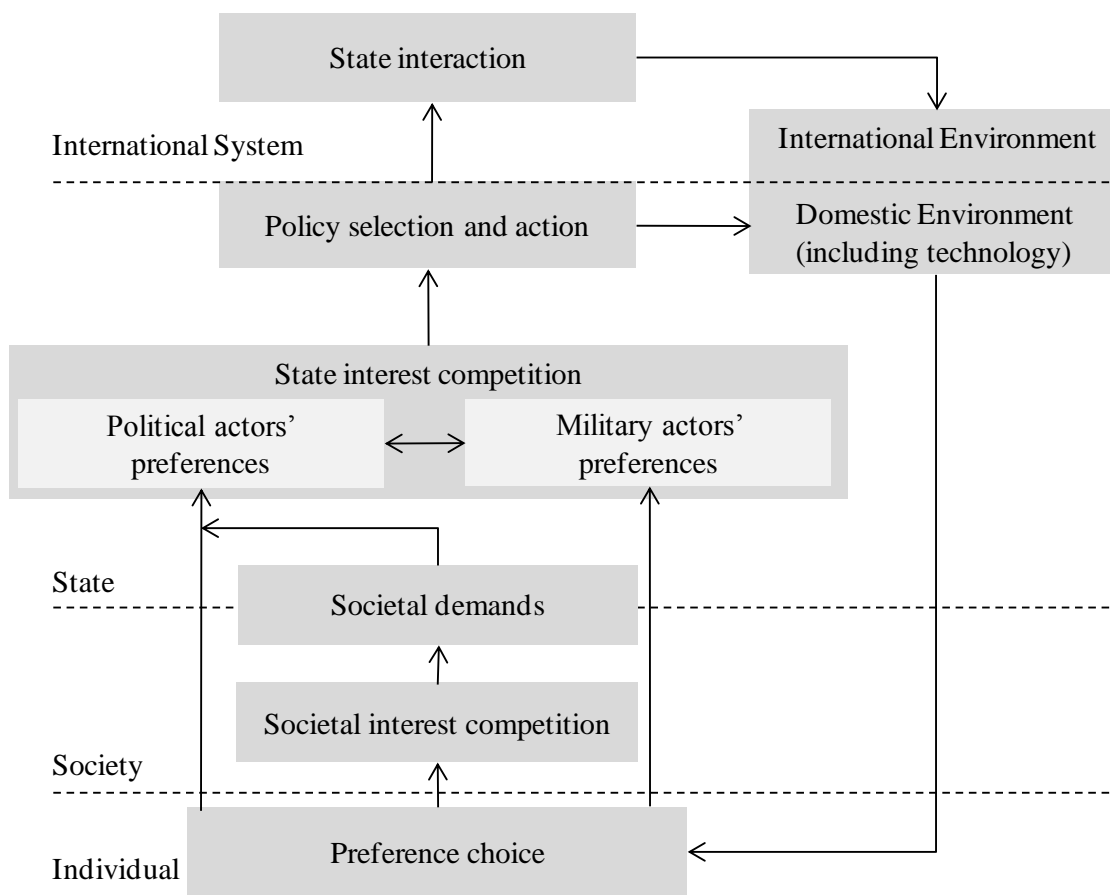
State interaction

International System

International Environment

Policy selection and action

Domestic Environment (including technology)

State interest competition

Political actors' preferences

Military actors' preferences

State

Societal demands

Societal interest competition

Society

Individual

Preference choice